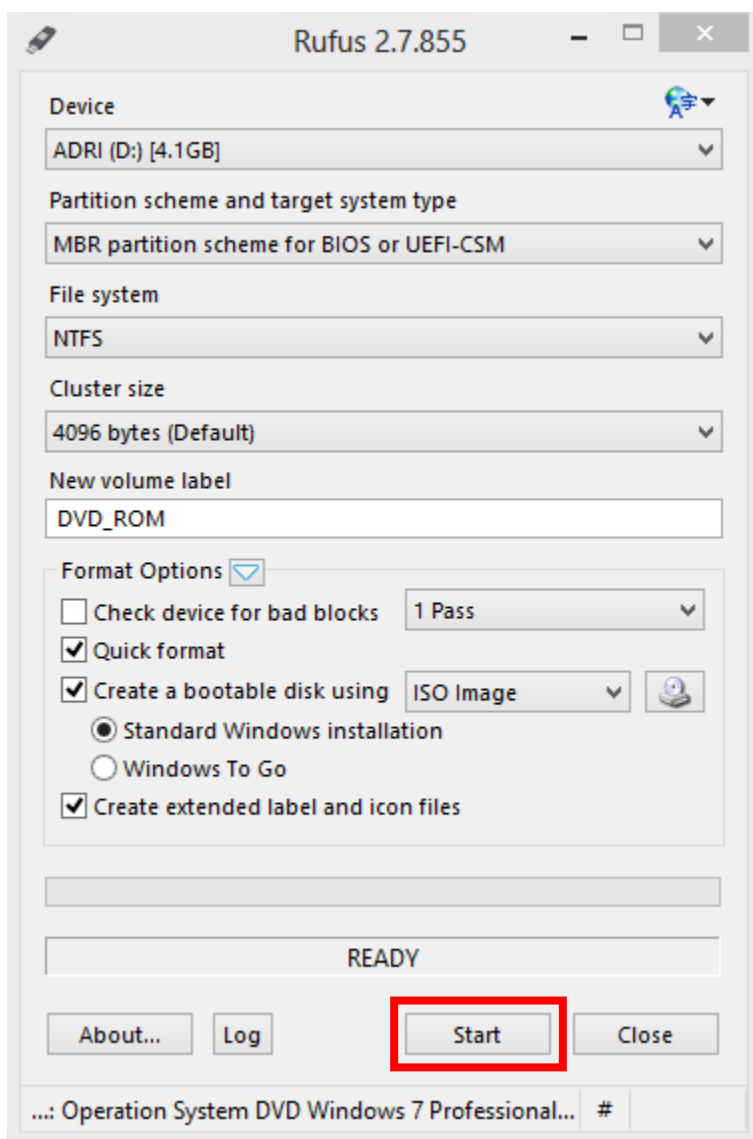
Rufus 2.7.855

Device

ADRI (D:) [4.1GB]

Partition scheme and target system type

MBR partition scheme for BIOS or UEFI-CSM

File system

NTFS

Cluster size

4096 bytes (Default)

New volume label

DVD_ROM

Format Options

Check device for bad blocks

1 Pass

Quick format

Create a bootable disk using

ISO Image

Standard Windows installation

Windows To Go

Create extended label and icon files

READY

About...

Log

Start

Close

...: Operation System DVD Windows 7 Professional...

#